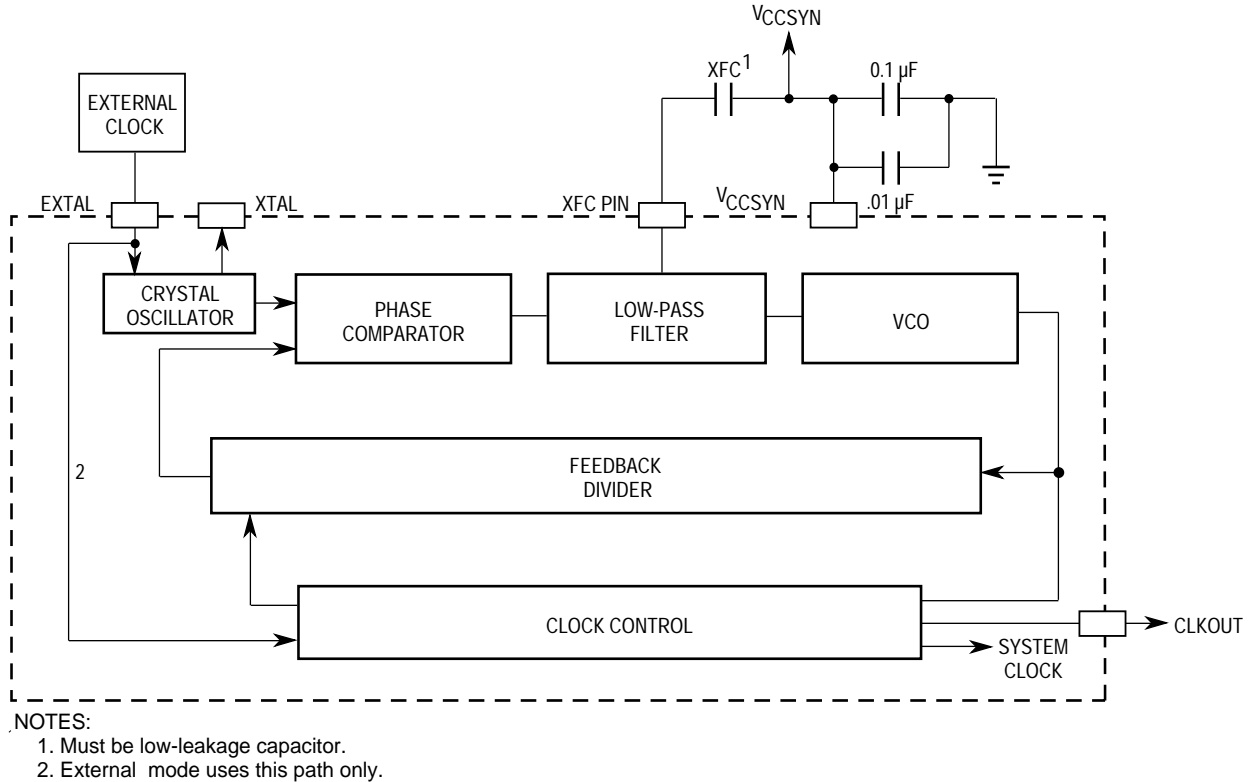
$V_{CCSYN}$

XFC$^1$

0.1 µF

EXTERNAL CLOCK

EXTAL

XTAL

XFC PIN

$V_{CCSYN}$

.01 µF

CRYSTAL OSCILLATOR

PHASE COMPARATOR

LOW-PASS FILTER

VCO

2

FEEDBACK DIVIDER

CLOCK CONTROL

CLKOUT

SYSTEM CLOCK

NOTES:
1. Must be low-leakage capacitor.
2. External mode uses this path only.